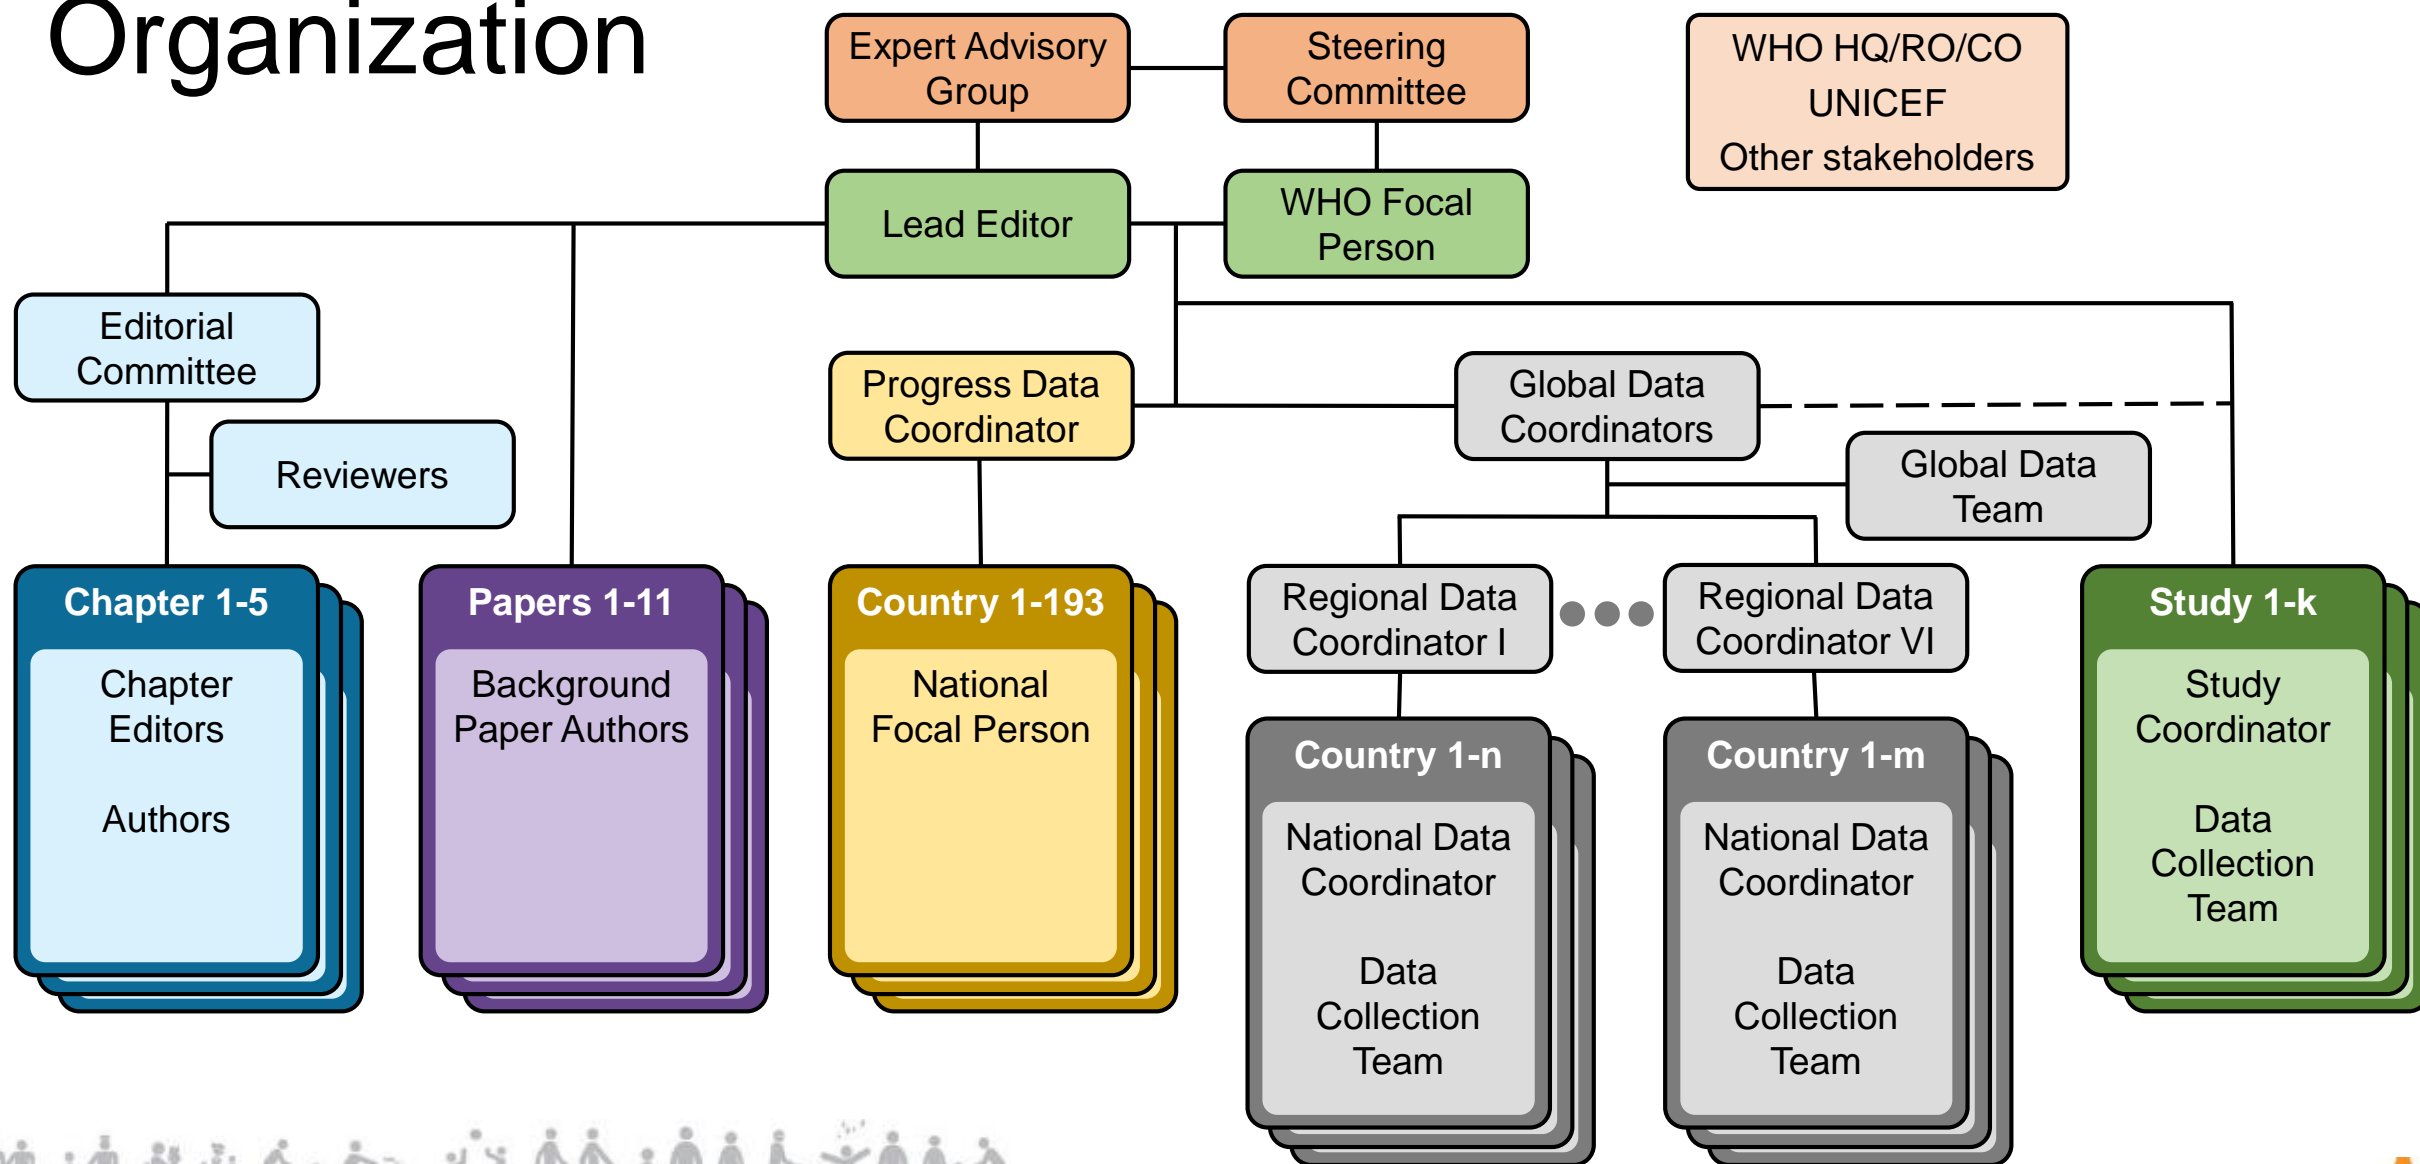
Organization

Expert Advisory Group

Steering Committee

WHO HQ/RO/CO
UNICEF
Other stakeholders

Lead Editor

WHO Focal Person

Editorial Committee

Reviewers

Progress Data Coordinator

Global Data Coordinators

Global Data Team

Chapter 1-5
Chapter Editors

Authors

Papers 1-11
Background Paper Authors

Country 1-193
National Focal Person

Regional Data Coordinator I

Regional Data Coordinator VI

Study 1-k
Study Coordinator

Data Collection Team

Country 1-n
National Data Coordinator

Data Collection Team

Country 1-m
National Data Coordinator

Data Collection Team